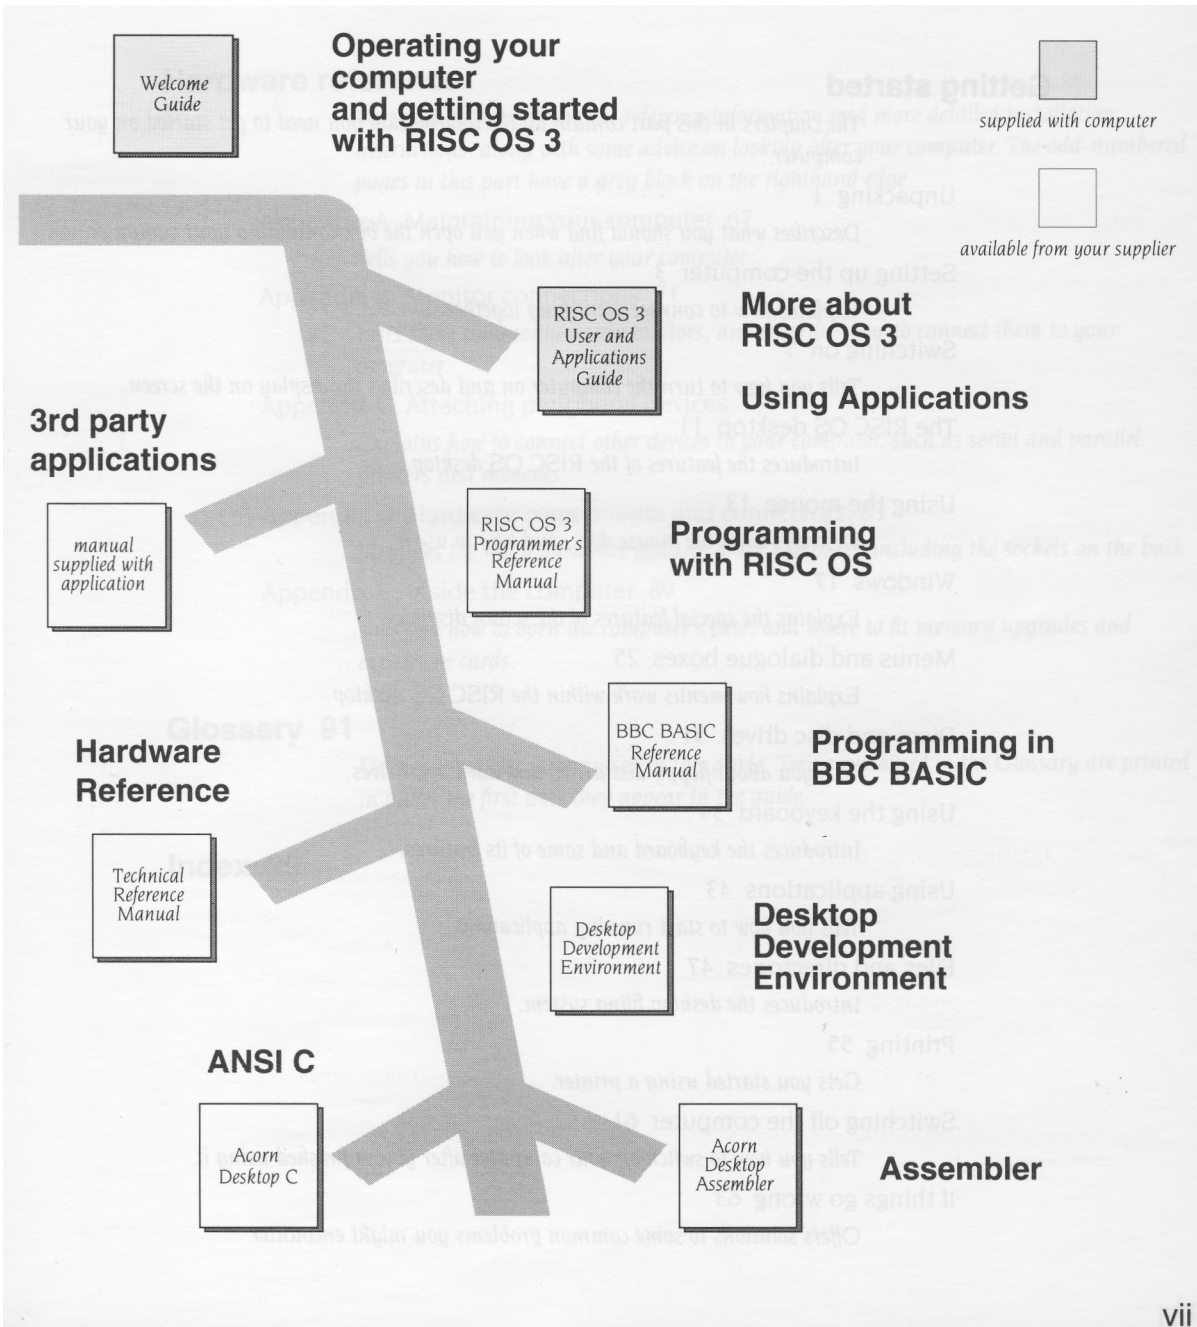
Welcome Guide

Operating your computer and getting started with RISC OS 3

supplied with computer

available from your supplier

RISC OS 3 User and Applications Guide

More about RISC OS 3

Using Applications

3rd party applications

manual supplied with application

RISC OS 3 Programmer's Reference Manual

Programming with RISC OS

BBC BASIC Reference Manual

Programming in BBC BASIC

Hardware Reference

Technical Reference Manual

Desktop Development Environment

Desktop Development Environment

ANSI C

Acorn Desktop C

Acorn Desktop Assembler

Assembler

vii